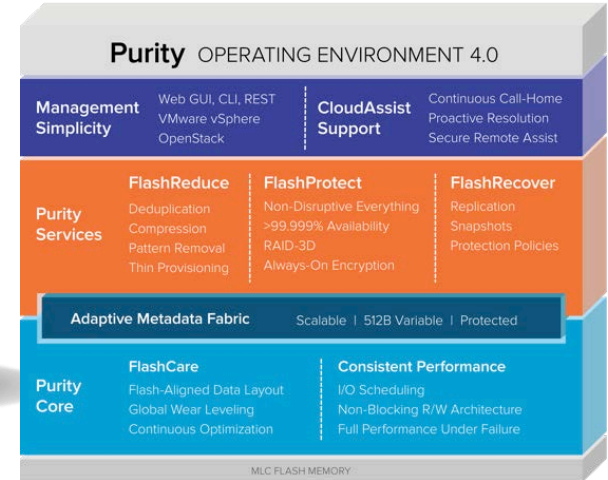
Purity OPERATING ENVIRONMENT 4.0

Management Simplicity

Web GUI, CLI, REST
VMware vSphere
OpenStack

CloudAssist Support

Continuous Call-Home
Proactive Resolution
Secure Remote Assist

Purity Services

FlashReduce
Deduplication
Compression
Pattern Removal
Thin Provisioning

FlashProtect
Non-Disruptive Everything
>99.999% Availability
RAID-3D
Always-On Encryption

FlashRecover
Replication
Snapshots
Protection Policies

Adaptive Metadata Fabric

Scalable | 512B Variable | Protected

Purity Core

FlashCare
Flash-Aligned Data Layout
Global Wear Leveling
Continuous Optimization

Consistent Performance
I/O Scheduling
Non-Blocking R/W Architecture
Full Performance Under Failure

MLC FLASH MEMORY